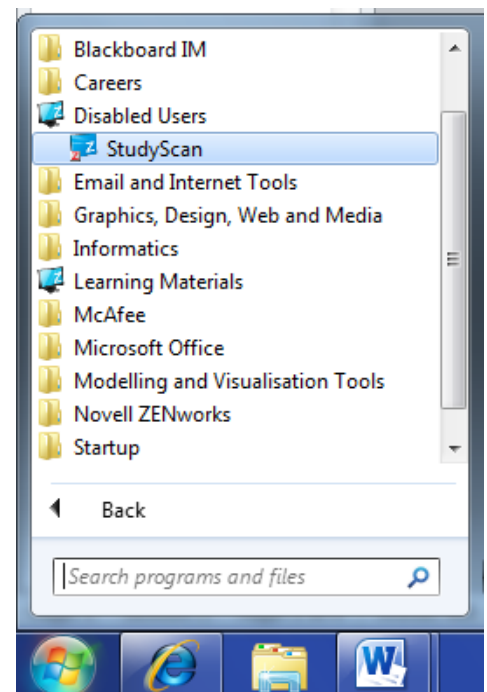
Blackboard IM
Careers
Disabled Users
StudyScan
Email and Internet Tools
Graphics, Design, Web and Media
Informatics
Learning Materials
McAfee
Microsoft Office
Modelling and Visualisation Tools
Novell ZENworks
Startup

Back

Search programs and files